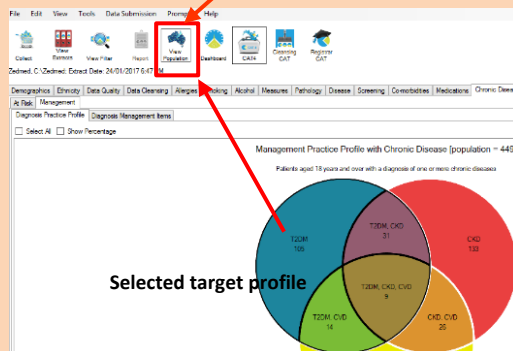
File Edit View Tools Data Submission Prom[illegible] Help

Collect View Extracts View Filter Report View Population Dashboard CAT4 Cleansing CAT Registrar CAT

Zedmed, C:\Zedmed: Extract Date: 24/01/2017 6:47 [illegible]M

Demographics Ethnicity Data Quality Data Cleansing Allergies Smoking Alcohol Measures Pathology Disease Screening Co-morbidities Medications Chronic Dise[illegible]

At Risk Management

Diagnosis Practice Profile Diagnosis Management Items

Select All Show Percentage

Management Practice Profile with Chronic Disease [population = 44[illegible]

Patients aged 18 years and over with a diagnosis of one or more chronic diseases

T2DM
105

T2DM, CKD
31

CKD
133

T2DM, CKD, CVD
9

T2DM, CVD
14

CKD, CVD
25

Selected target profile